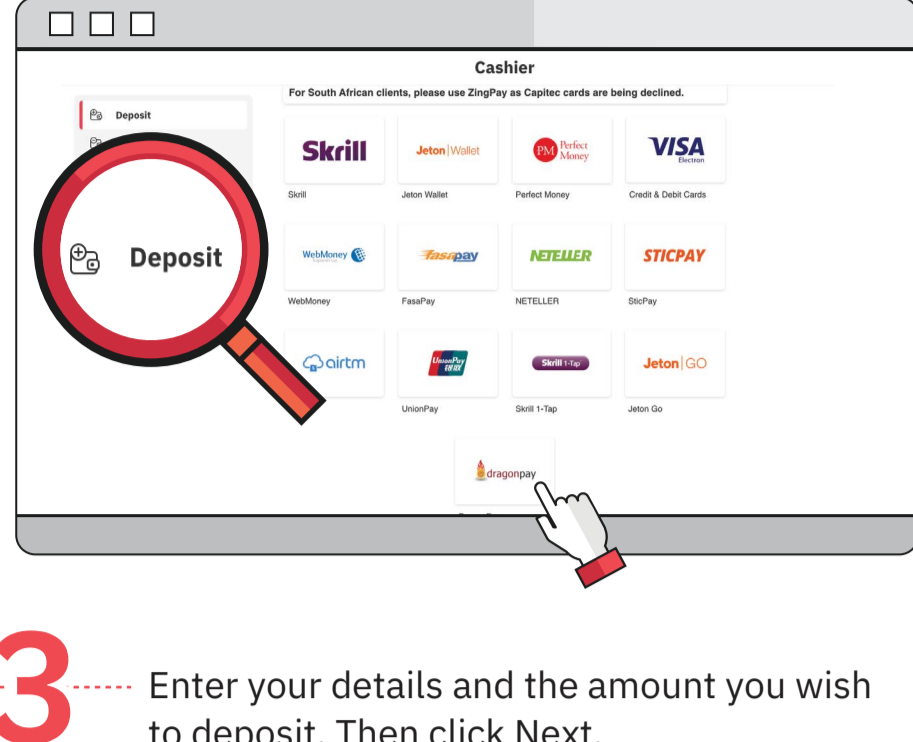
Cashier

For South African clients, please use ZingPay as Capitec cards are being declined.

Deposit

Deposit

Skrill
Skrill

Jeton | Wallet
Jeton Wallet

PM Perfect Money
Perfect Money

VISA Electron
Credit & Debit Cards

WebMoney
WebMoney

fasapay
FasaPay

NETELLER
NETELLER

STICPAY
SticPay

airtm

UnionPay 银联
UnionPay

Skrill 1-Tap
Skrill 1-Tap

Jeton | GO
Jeton Go

dragonpay

3 Enter your details and the amount you wish to deposit. Then click Next.